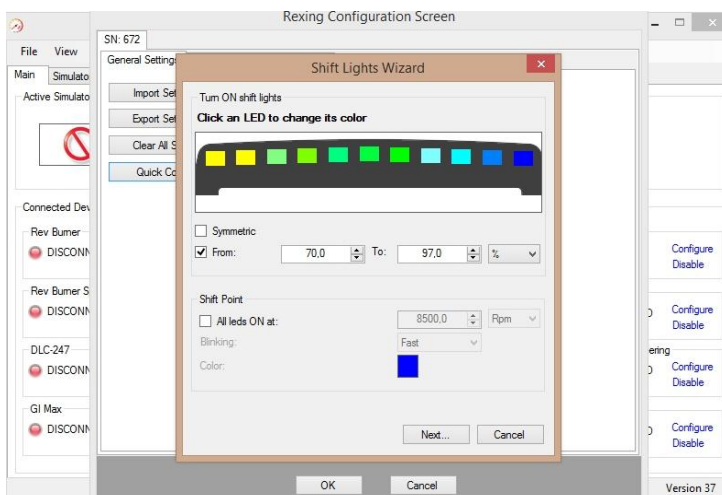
Rexing Configuration Screen

File View

Main Simulato

Active Simulato

Connected Dev

Rev Burner

DISCONN

Rev Burner S

DISCONN

DLC-247

DISCONN

GI Max

DISCONN

SN: 672

General Settings

Import Set

Export Set

Clear All S

Quick Co

Shift Lights Wizard

Turn ON shift lights

Click an LED to change its color

Symmetric

From: 70,0 To: 97,0 %

Shift Point

All leds ON at: 8500,0 Rpm

Blinking: Fast

Color:

Next... Cancel

Configure
Disable

Configure
Disable

ering

Configure
Disable

Configure
Disable

OK Cancel

Version 37